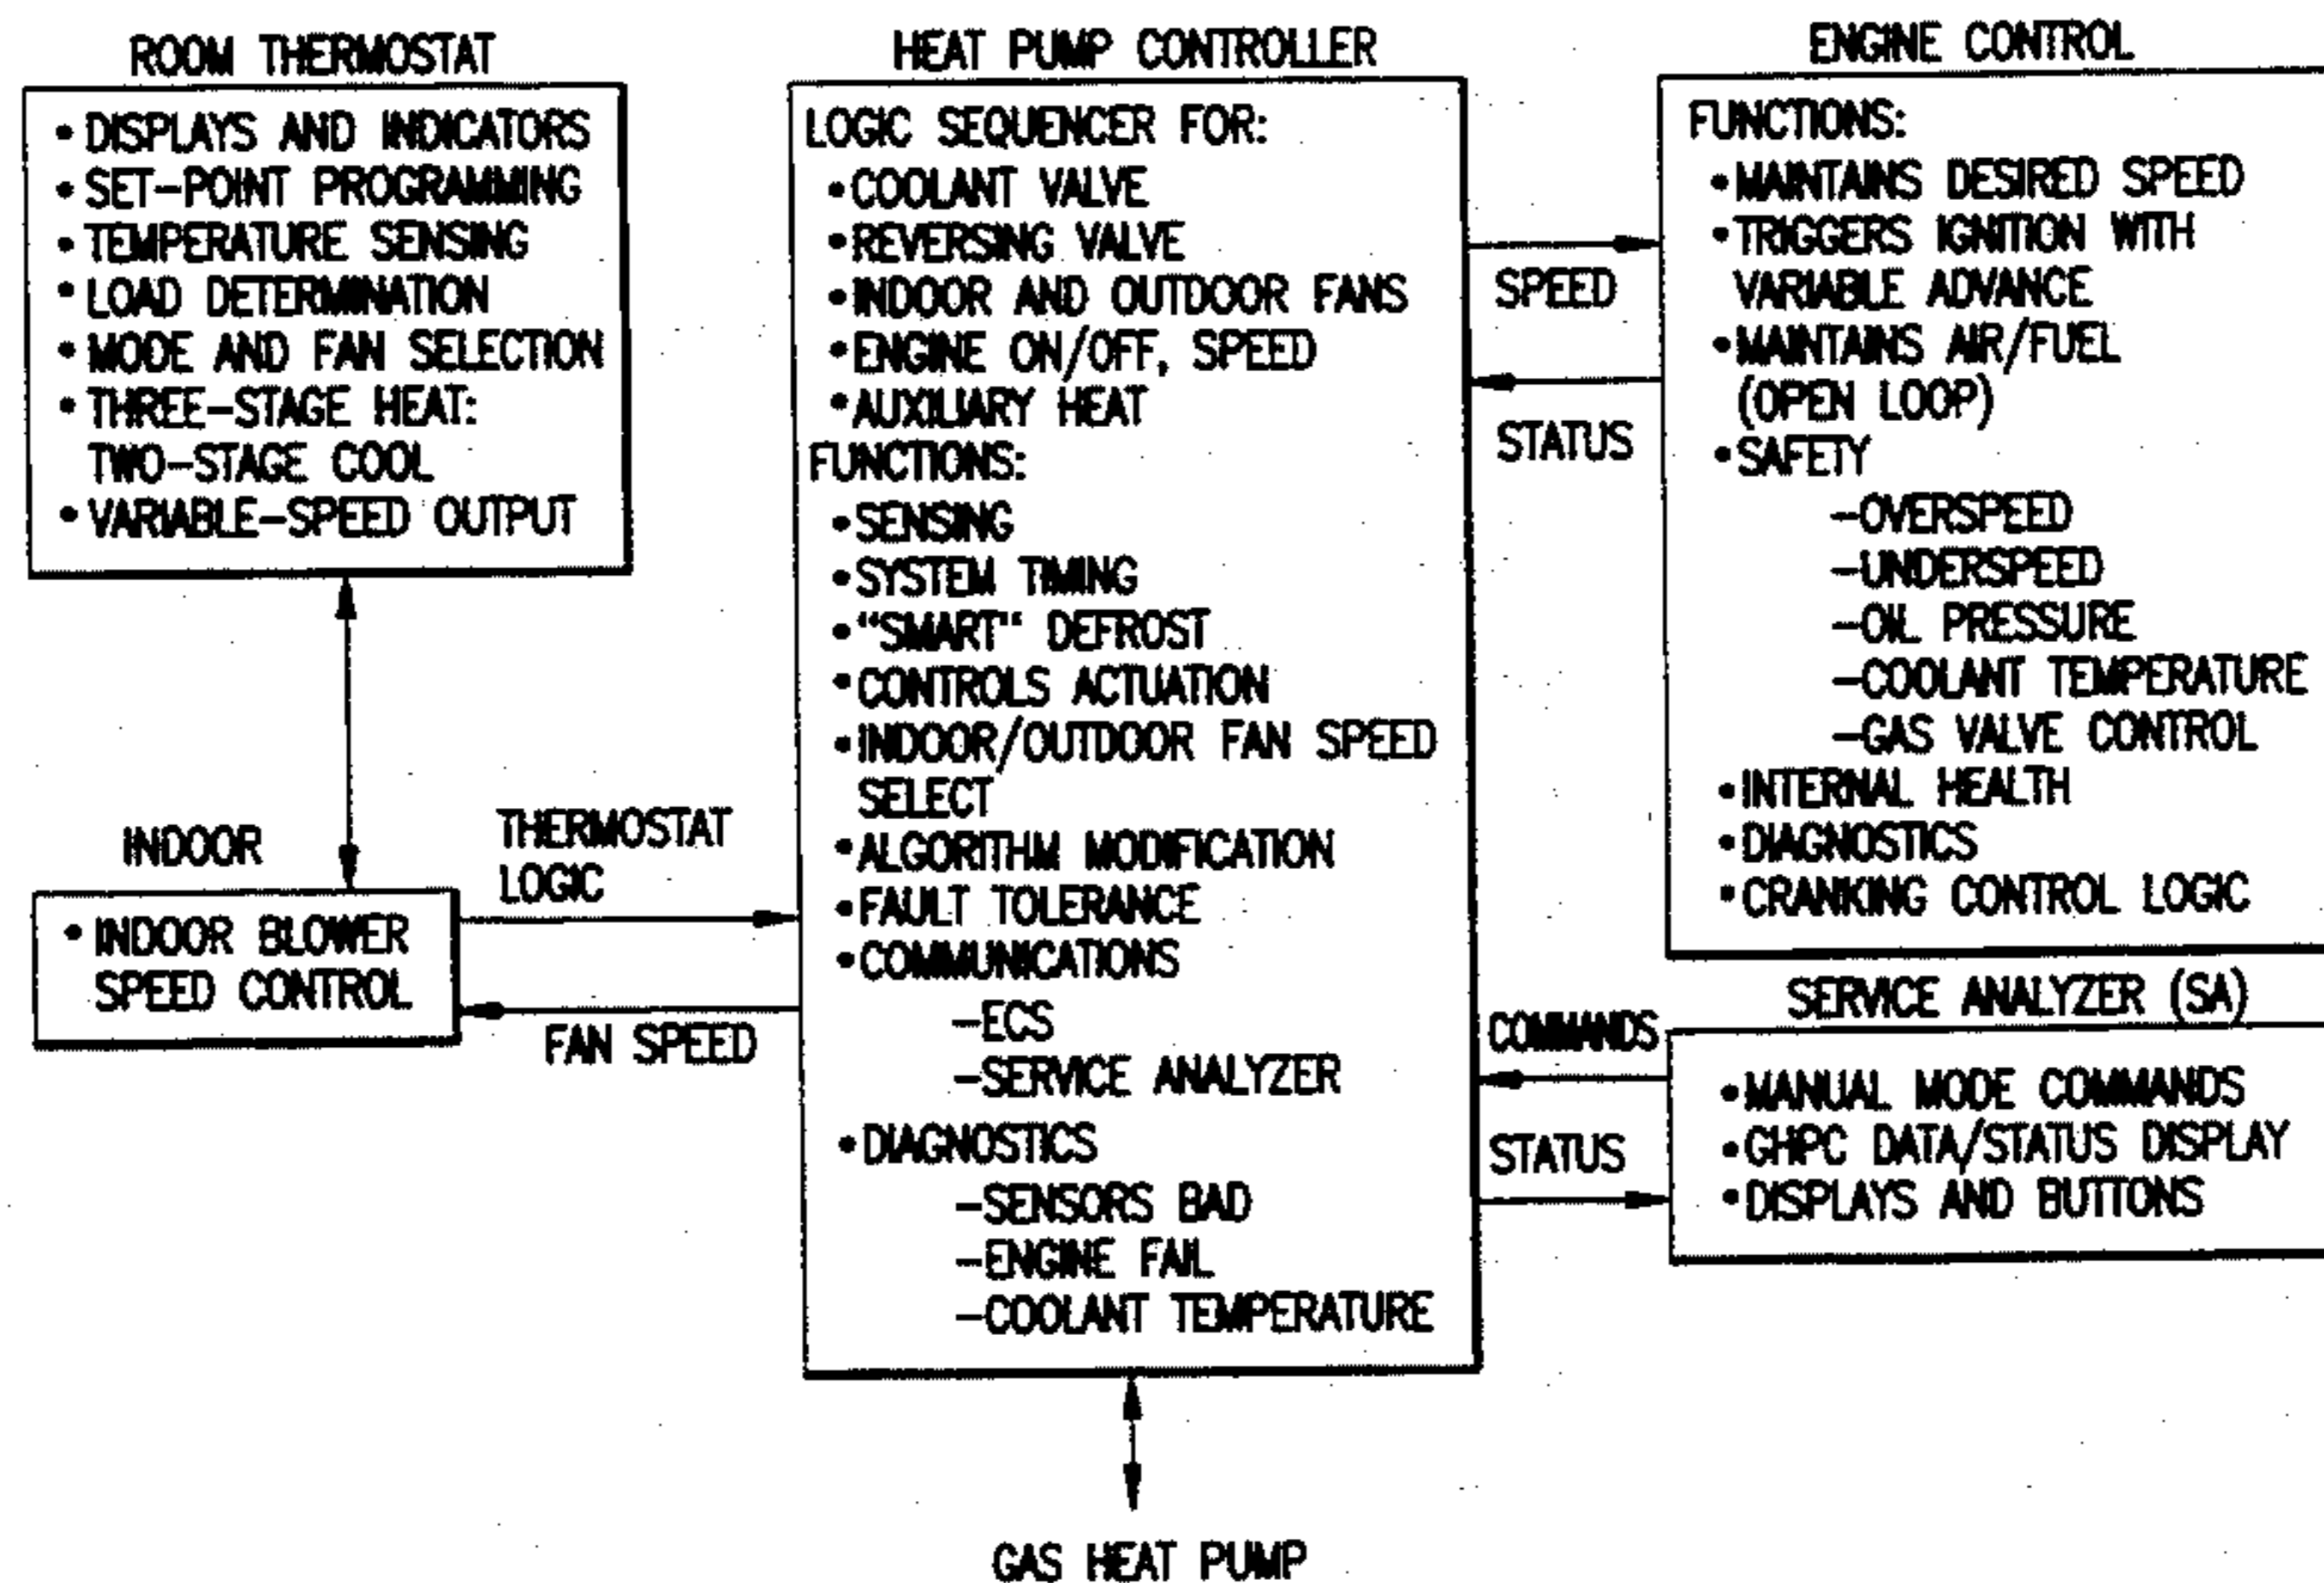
ROOM THERMOSTAT

• DISPLAYS AND INDICATORS
• SET-POINT PROGRAMMING
• TEMPERATURE SENSING
• LOAD DETERMINATION
• MODE AND FAN SELECTION
• THREE-STAGE HEAT: TWO-STAGE COOL
• VARIABLE-SPEED OUTPUT

HEAT PUMP CONTROLLER

LOGIC SEQUENCER FOR:
• COOLANT VALVE
• REVERSING VALVE
• INDOOR AND OUTDOOR FANS
• ENGINE ON/OFF, SPEED
• AUXILIARY HEAT
FUNCTIONS:
• SENSING
• SYSTEM TIMING
• "SMART" DEFROST
• CONTROLS ACTUATION
• INDOOR/OUTDOOR FAN SPEED SELECT
• ALGORITHM MODIFICATION
• FAULT TOLERANCE
• COMMUNICATIONS
–ECS
–SERVICE ANALYZER
• DIAGNOSTICS
–SENSORS BAD
–ENGINE FAIL
–COOLANT TEMPERATURE

ENGINE CONTROL

FUNCTIONS:
• MAINTAINS DESIRED SPEED
• TRIGGERS IGNITION WITH VARIABLE ADVANCE
• MAINTAINS AIR/FUEL (OPEN LOOP)
• SAFETY
–OVERSPEED
–UNDERSPEED
–OIL PRESSURE
–COOLANT TEMPERATURE
–GAS VALVE CONTROL
• INTERNAL HEALTH
• DIAGNOSTICS
• CRANKING CONTROL LOGIC

SPEED

STATUS

INDOOR

• INDOOR BLOWER SPEED CONTROL

THERMOSTAT LOGIC

FAN SPEED

SERVICE ANALYZER (SA)

COMMANDS

STATUS

• MANUAL MODE COMMANDS
• GHPC DATA/STATUS DISPLAY
• DISPLAYS AND BUTTONS

GAS HEAT PUMP